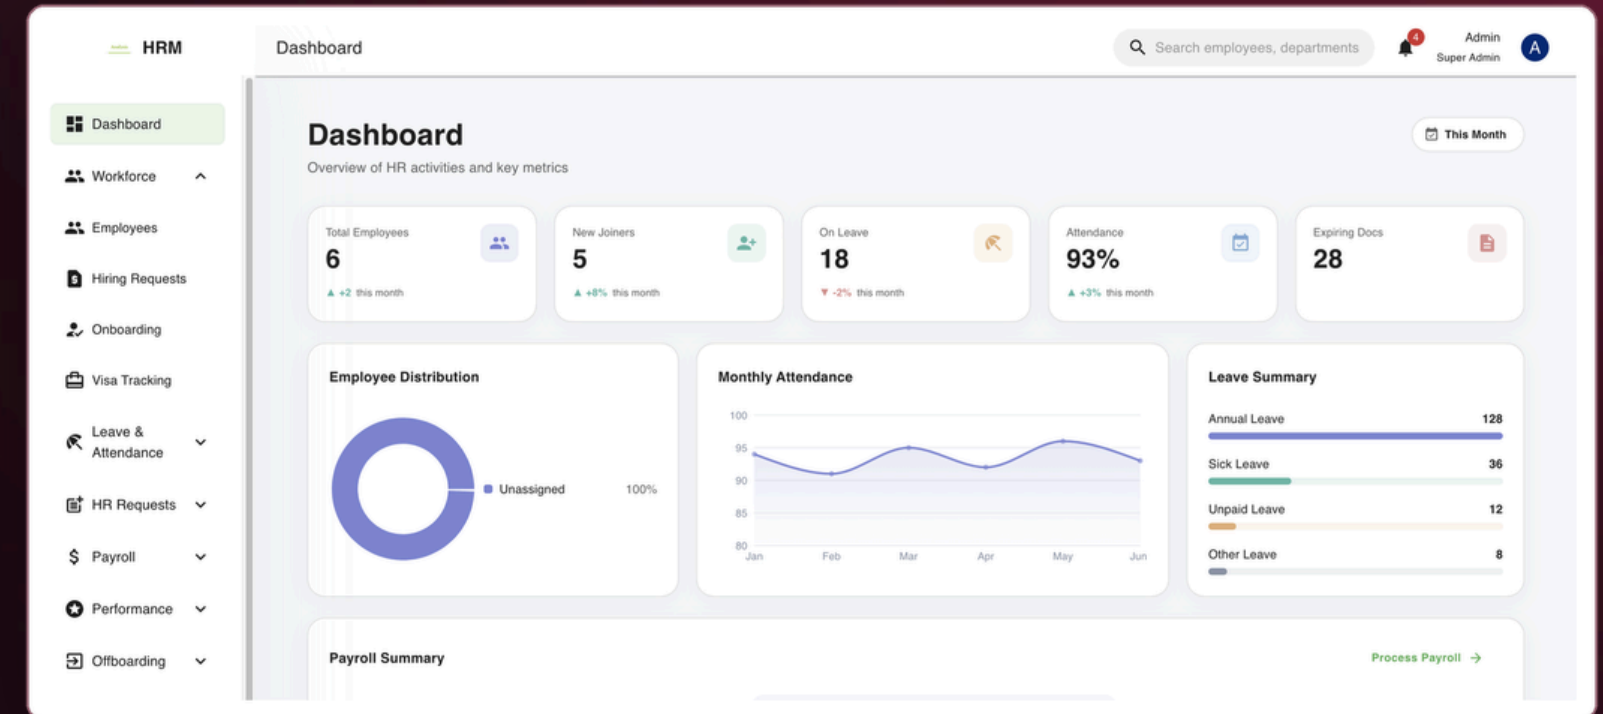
HRM

Dashboard

Search employees, departments

4

Admin
Super Admin

A

Dashboard
Workforce
Employees
Hiring Requests
Onboarding
Visa Tracking
Leave & Attendance
HR Requests
Payroll
Performance
Offboarding

Dashboard
Overview of HR activities and key metrics

This Month

Total Employees
6
+2 this month

New Joiners
5
+8% this month

On Leave
18
-2% this month

Attendance
93%
+3% this month

Expiring Docs
28

Employee Distribution

Unassigned 100%

Monthly Attendance

100
95
90
85
80
Jan Feb Mar Apr May Jun

Leave Summary

Annual Leave 128
Sick Leave 36
Unpaid Leave 12
Other Leave 8

Payroll Summary

Process Payroll